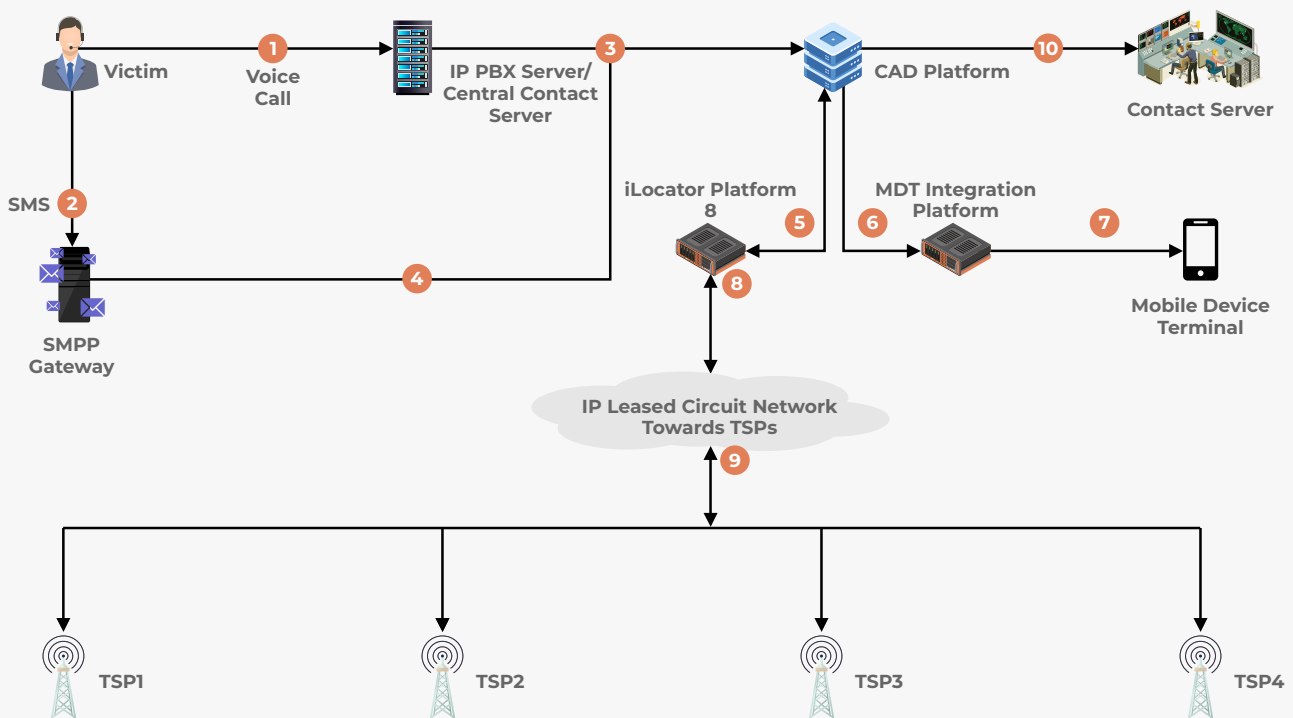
Victim

1

Voice Call

IP PBX Server/ Central Contact Server

3

CAD Platform

10

Contact Server

SMS

2

iLocator Platform 8

5

6

MDT Integration Platform

7

4

8

Mobile Device Terminal

SMPP Gateway

IP Leased Circuit Network Towards TSPs

9

TSP1

TSP2

TSP3

TSP4